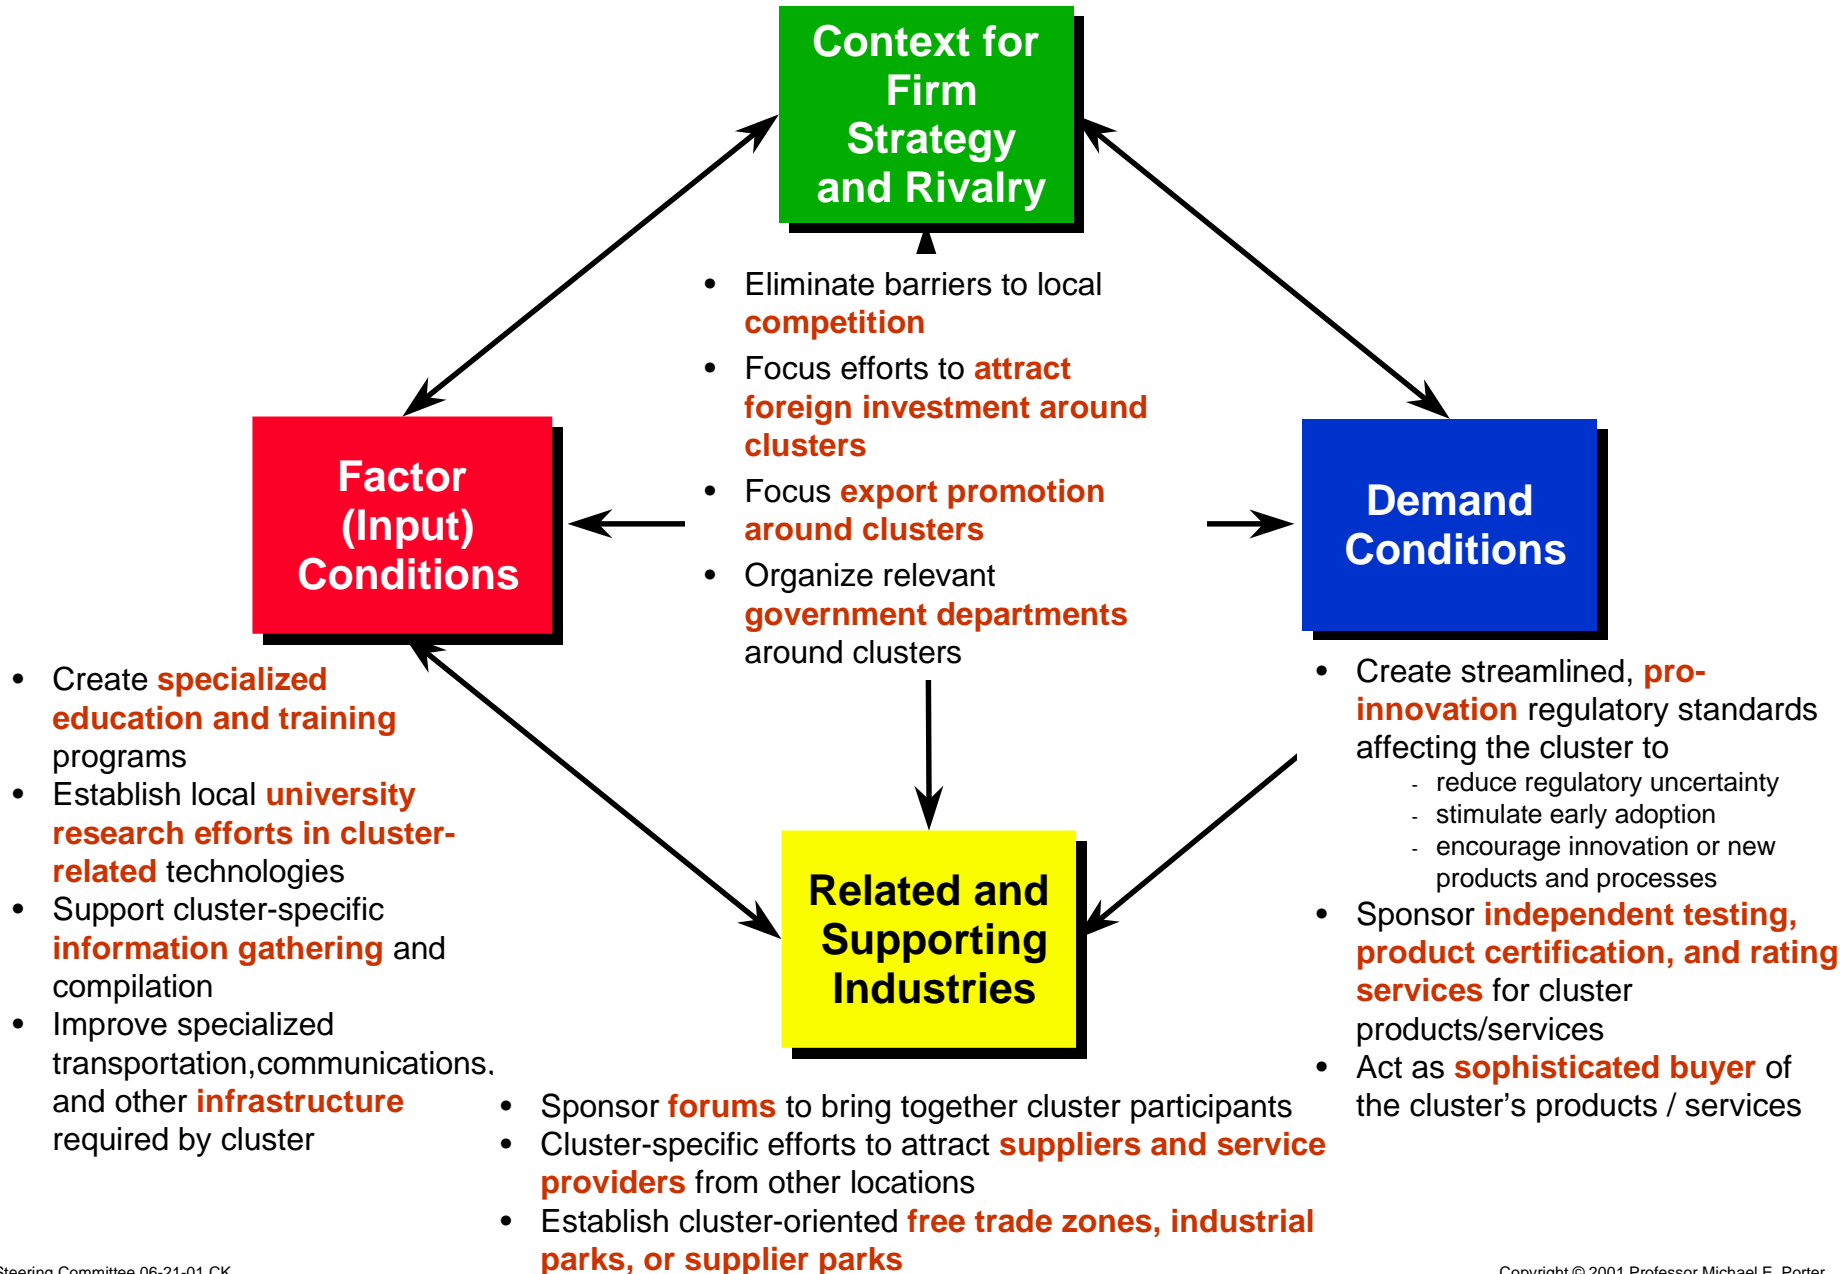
Context for Firm Strategy and Rivalry

• Eliminate barriers to local competition
• Focus efforts to attract foreign investment around clusters
• Focus export promotion around clusters
• Organize relevant government departments around clusters

Factor (Input) Conditions

Demand Conditions

• Create specialized education and training programs
• Establish local university research efforts in cluster-related technologies
• Support cluster-specific information gathering and compilation
• Improve specialized transportation,communications, and other infrastructure required by cluster

Related and Supporting Industries

• Create streamlined, pro-innovation regulatory standards affecting the cluster to
- reduce regulatory uncertainty
- stimulate early adoption
- encourage innovation or new products and processes
• Sponsor independent testing, product certification, and rating services for cluster products/services
• Act as sophisticated buyer of the cluster’s products / services

• Sponsor forums to bring together cluster participants
• Cluster-specific efforts to attract suppliers and service providers from other locations
• Establish cluster-oriented free trade zones, industrial parks, or supplier parks

Steering Committee 06-21-01 CK

Copyright © 2001 Professor Michael E. Porter